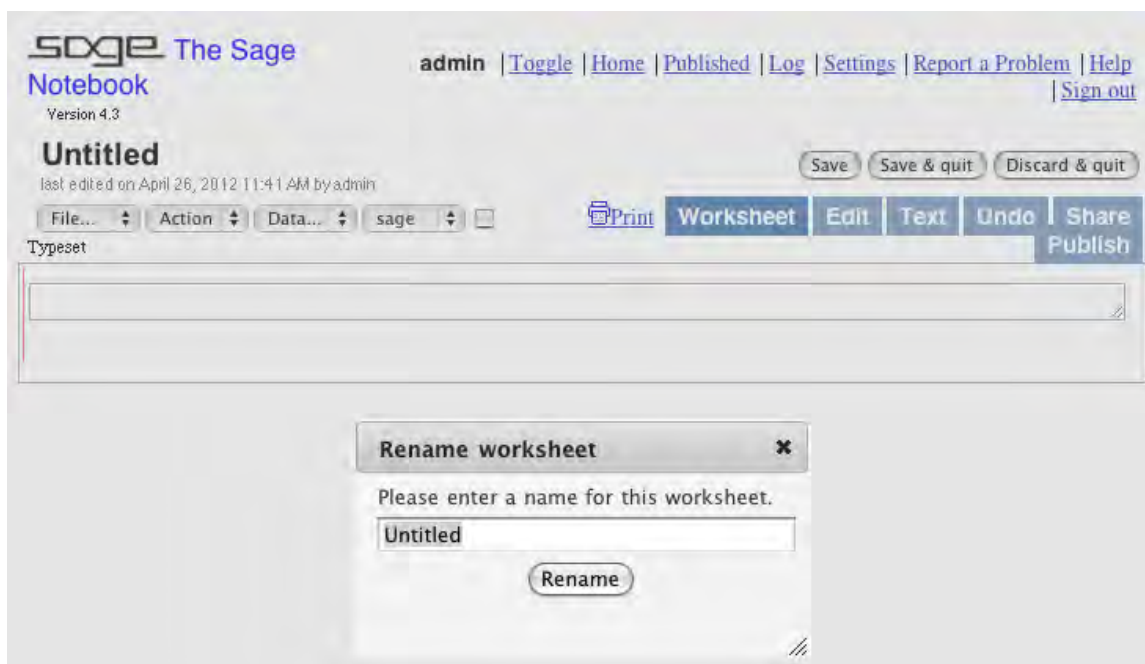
sage The Sage Notebook
Version 4.3

admin | Toggle | Home | Published | Log | Settings | Report a Problem | Help | Sign out

Untitled
last edited on April 26, 2012 11:41 AM by admin

Save | Save & quit | Discard & quit

File... | Action | Data... | sage

Typeset

Print | Worksheet | Edit | Text | Undo | Share | Publish

Rename worksheet ×

Please enter a name for this worksheet.

Untitled

Rename